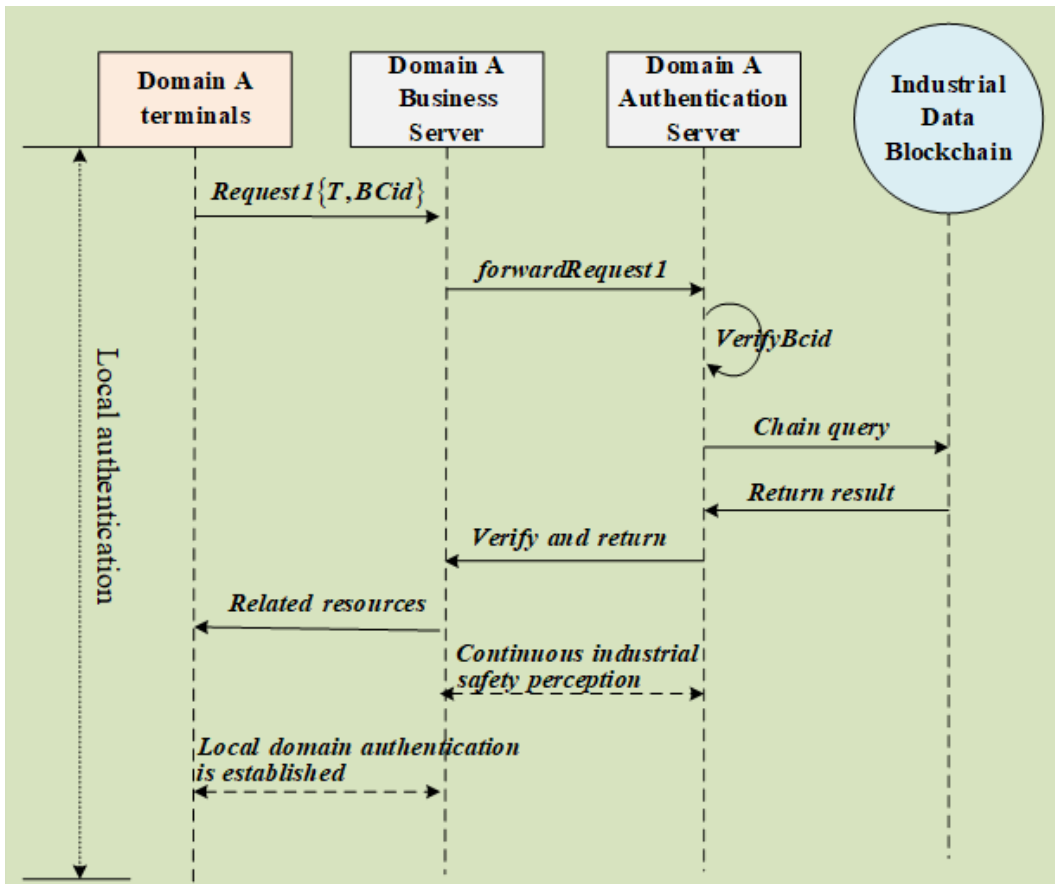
Domain A terminals

Domain A Business Server

Domain A Authentication Server

Industrial Data Blockchain

Local authentication

$Request1\{T, BCid\}$

forwardRequest1

VerifyBcid

Chain query

Return result

Verify and return

Related resources

Continuous industrial safety perception

Local domain authentication is established